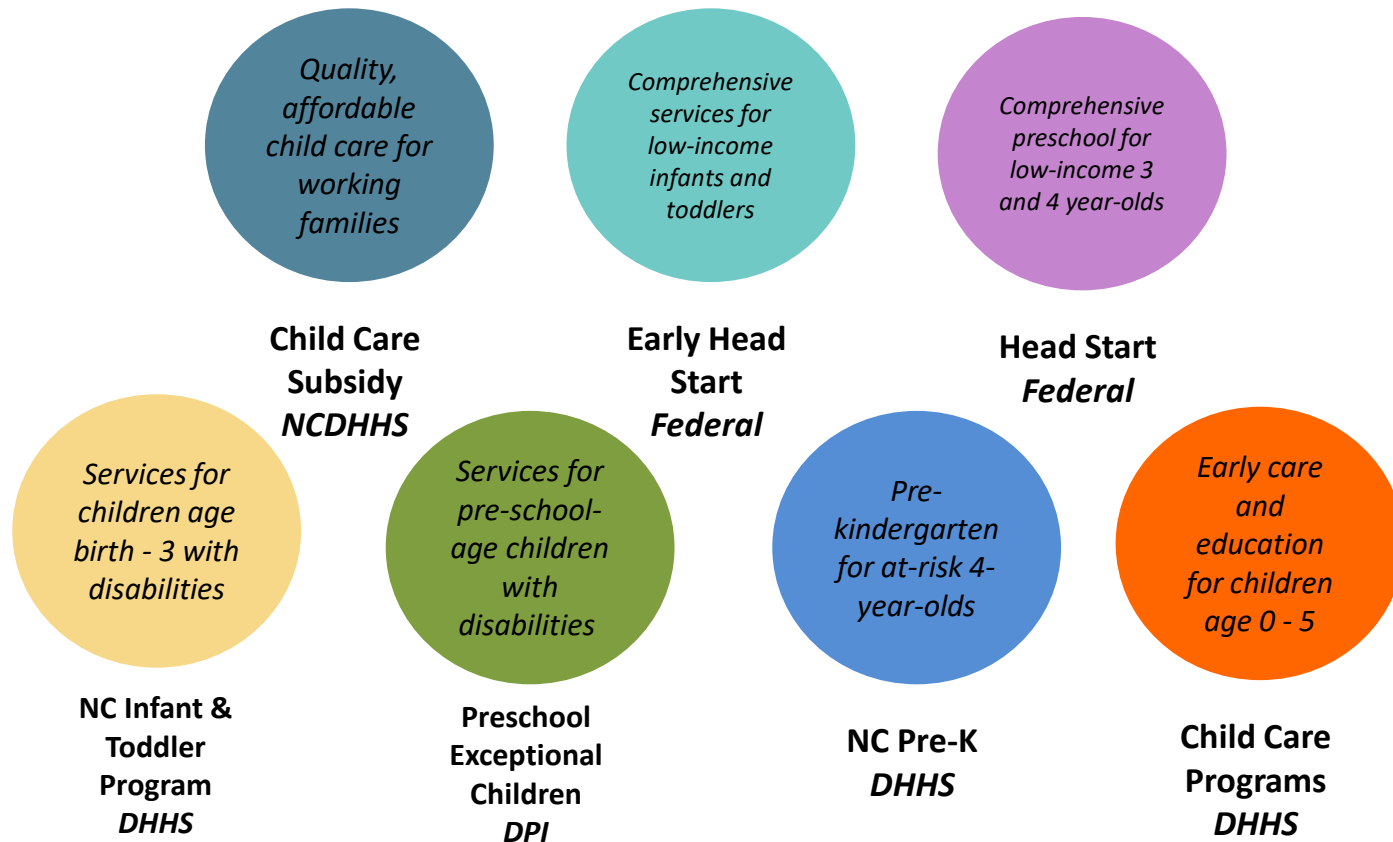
Quality, affordable child care for working families

Child Care Subsidy
NCDHHS

Comprehensive services for low-income infants and toddlers

Early Head Start
Federal

Comprehensive preschool for low-income 3 and 4 year-olds

Head Start
Federal

Services for children age birth - 3 with disabilities

NC Infant & Toddler Program
DHHS

Services for pre-school-age children with disabilities

Preschool Exceptional Children
DPI

Pre-kindergarten for at-risk 4-year-olds

NC Pre-K
DHHS

Early care and education for children age 0 - 5

Child Care Programs
DHHS